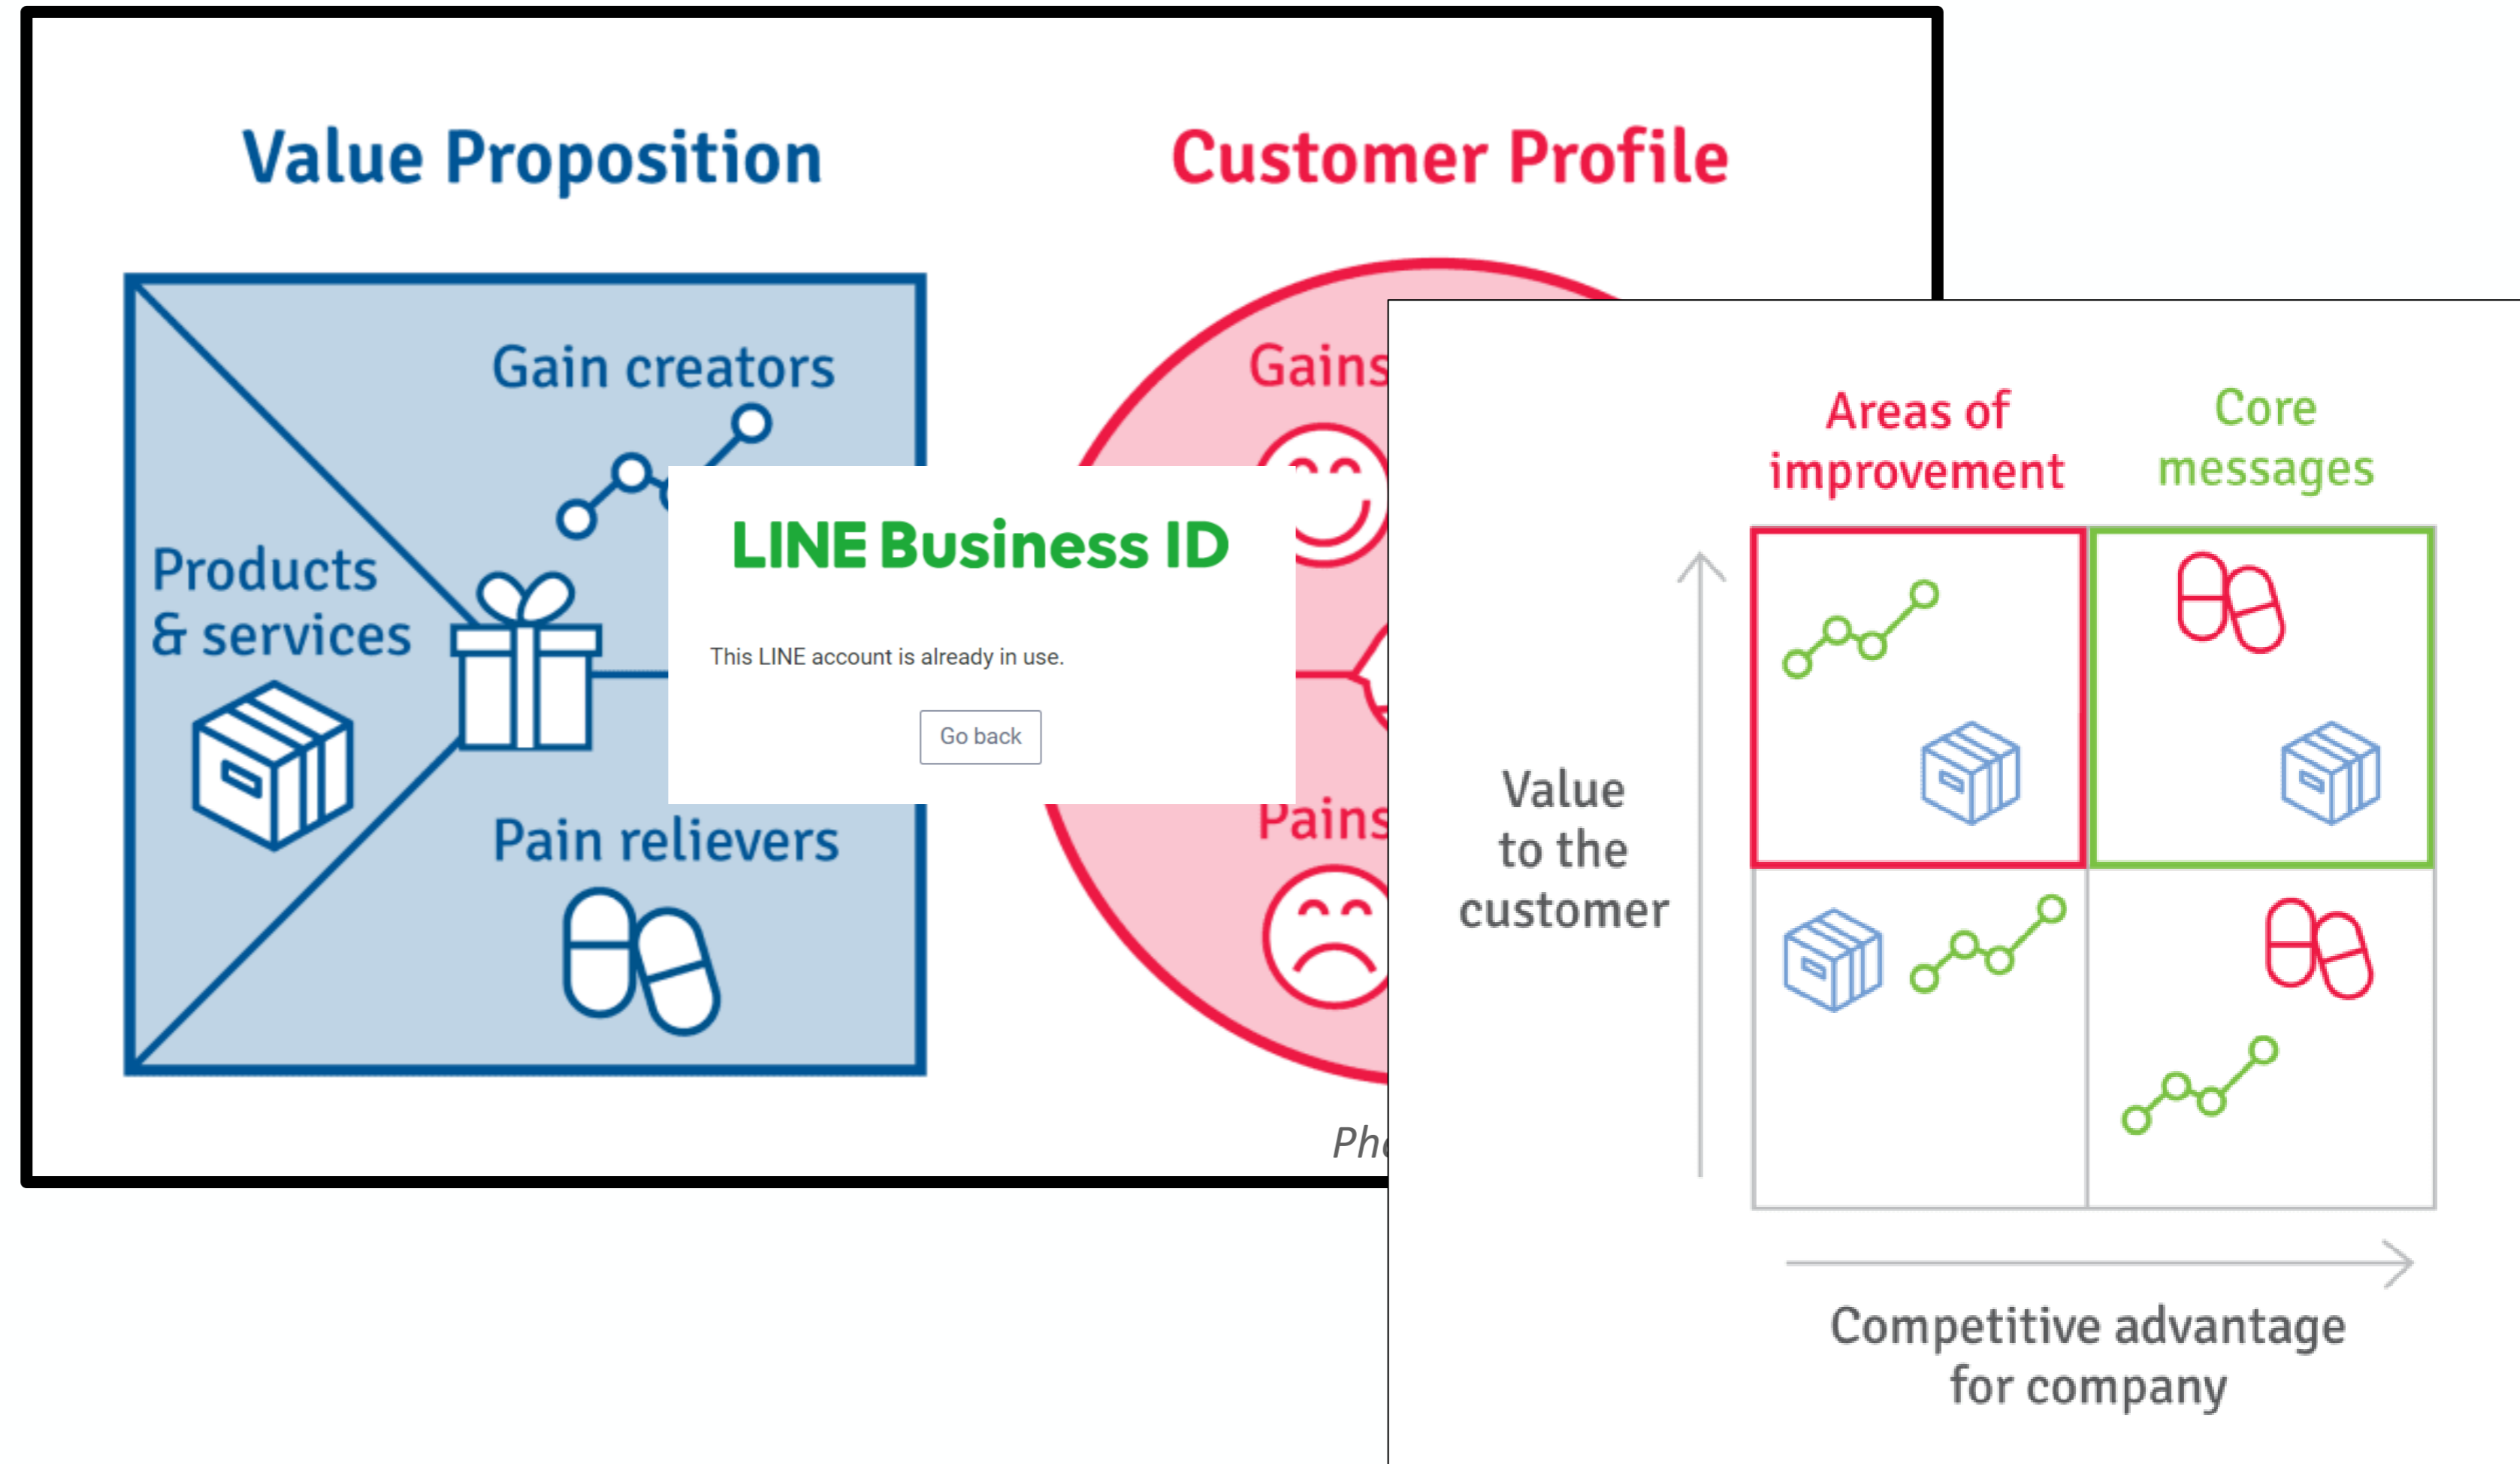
Value Proposition

Customer Profile

Gain creators

Products & services

Pain relievers

Gains

Pains

Ph

LINE Business ID

This LINE account is already in use.

Go back

Areas of improvement

Core messages

Value to the customer

Competitive advantage for company